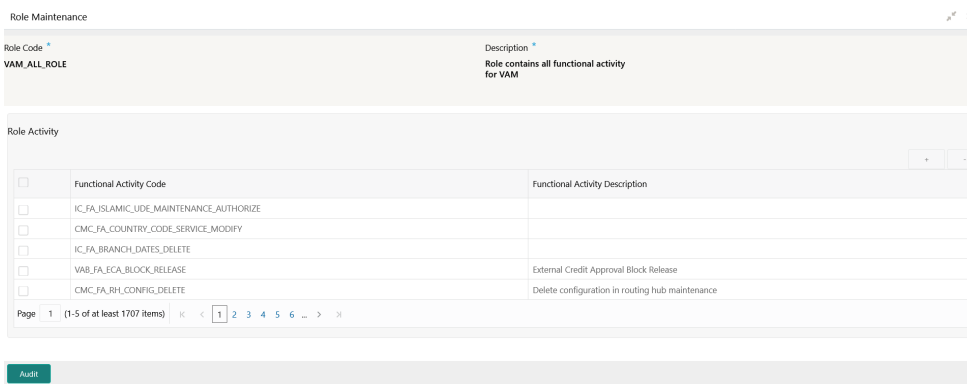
Role Maintenance

Role Code *
VAM_ALL_ROLE

Description *
Role contains all functional activity for VAM

Role Activity

+ -

| | Functional Activity Code | Functional Activity Description |
|---|---|---|
| | IC_FA_ISLAMIC_UDE_MAINTENANCE_AUTHORIZE | |
| | CMC_FA_COUNTRY_CODE_SERVICE_MODIFY | |
| | IC_FA_BRANCH_DATES_DELETE | |
| | VAB_FA_ECA_BLOCK_RELEASE | External Credit Approval Block Release |
| | CMC_FA_RH_CONFIG_DELETE | Delete configuration in routing hub maintenance |

Page 1 (1-5 of at least 1707 items) K < 1 2 3 4 5 6 ... > >I

Audit